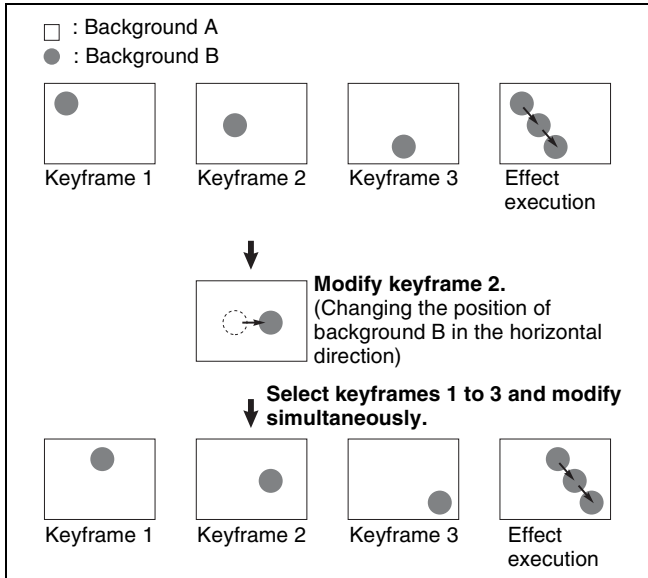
□ : Background A
● : Background B

Keyframe 1
Keyframe 2
Keyframe 3
Effect execution

**Modify keyframe 2.**
(Changing the position of background B in the horizontal direction)

**Select keyframes 1 to 3 and modify simultaneously.**

Keyframe 1
Keyframe 2
Keyframe 3
Effect execution